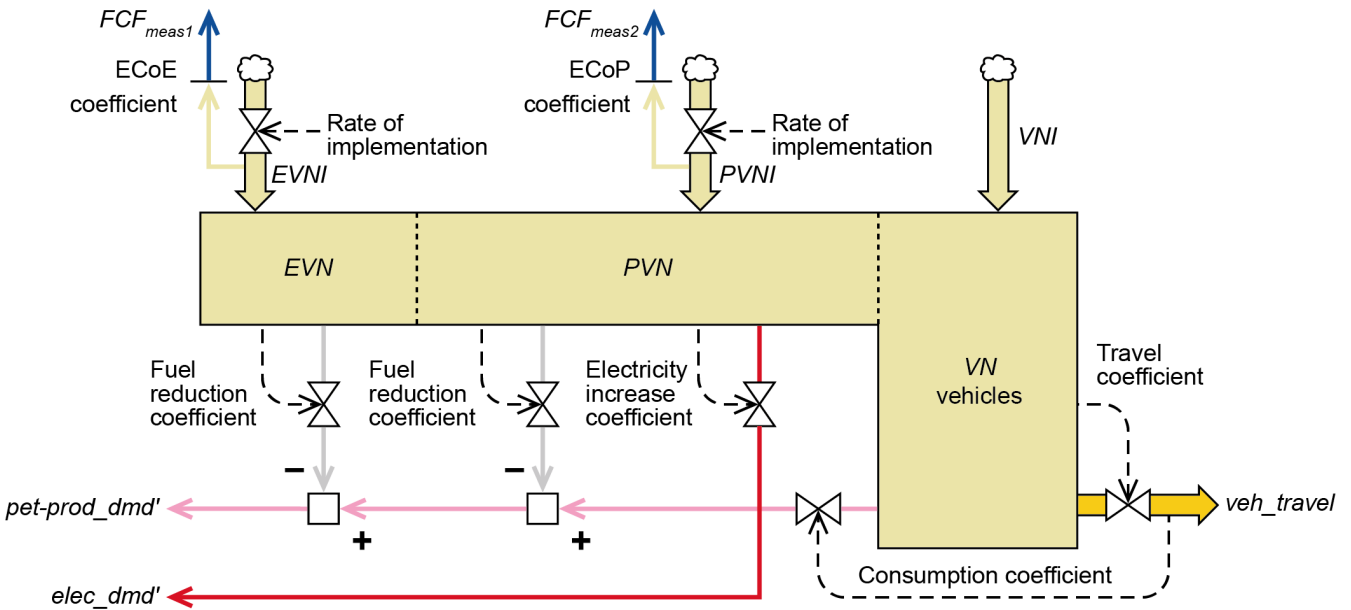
$FCF_{meas1}$

ECoE coefficient

Rate of implementation

EVNI

$FCF_{meas2}$

ECoP coefficient

Rate of implementation

PVNI

VNI

EVN

PVN

VN vehicles

Fuel reduction coefficient

Fuel reduction coefficient

Electricity increase coefficient

Travel coefficient

−

−

pet-prod_dmd'

+

+

veh_travel

Consumption coefficient

elec_dmd'